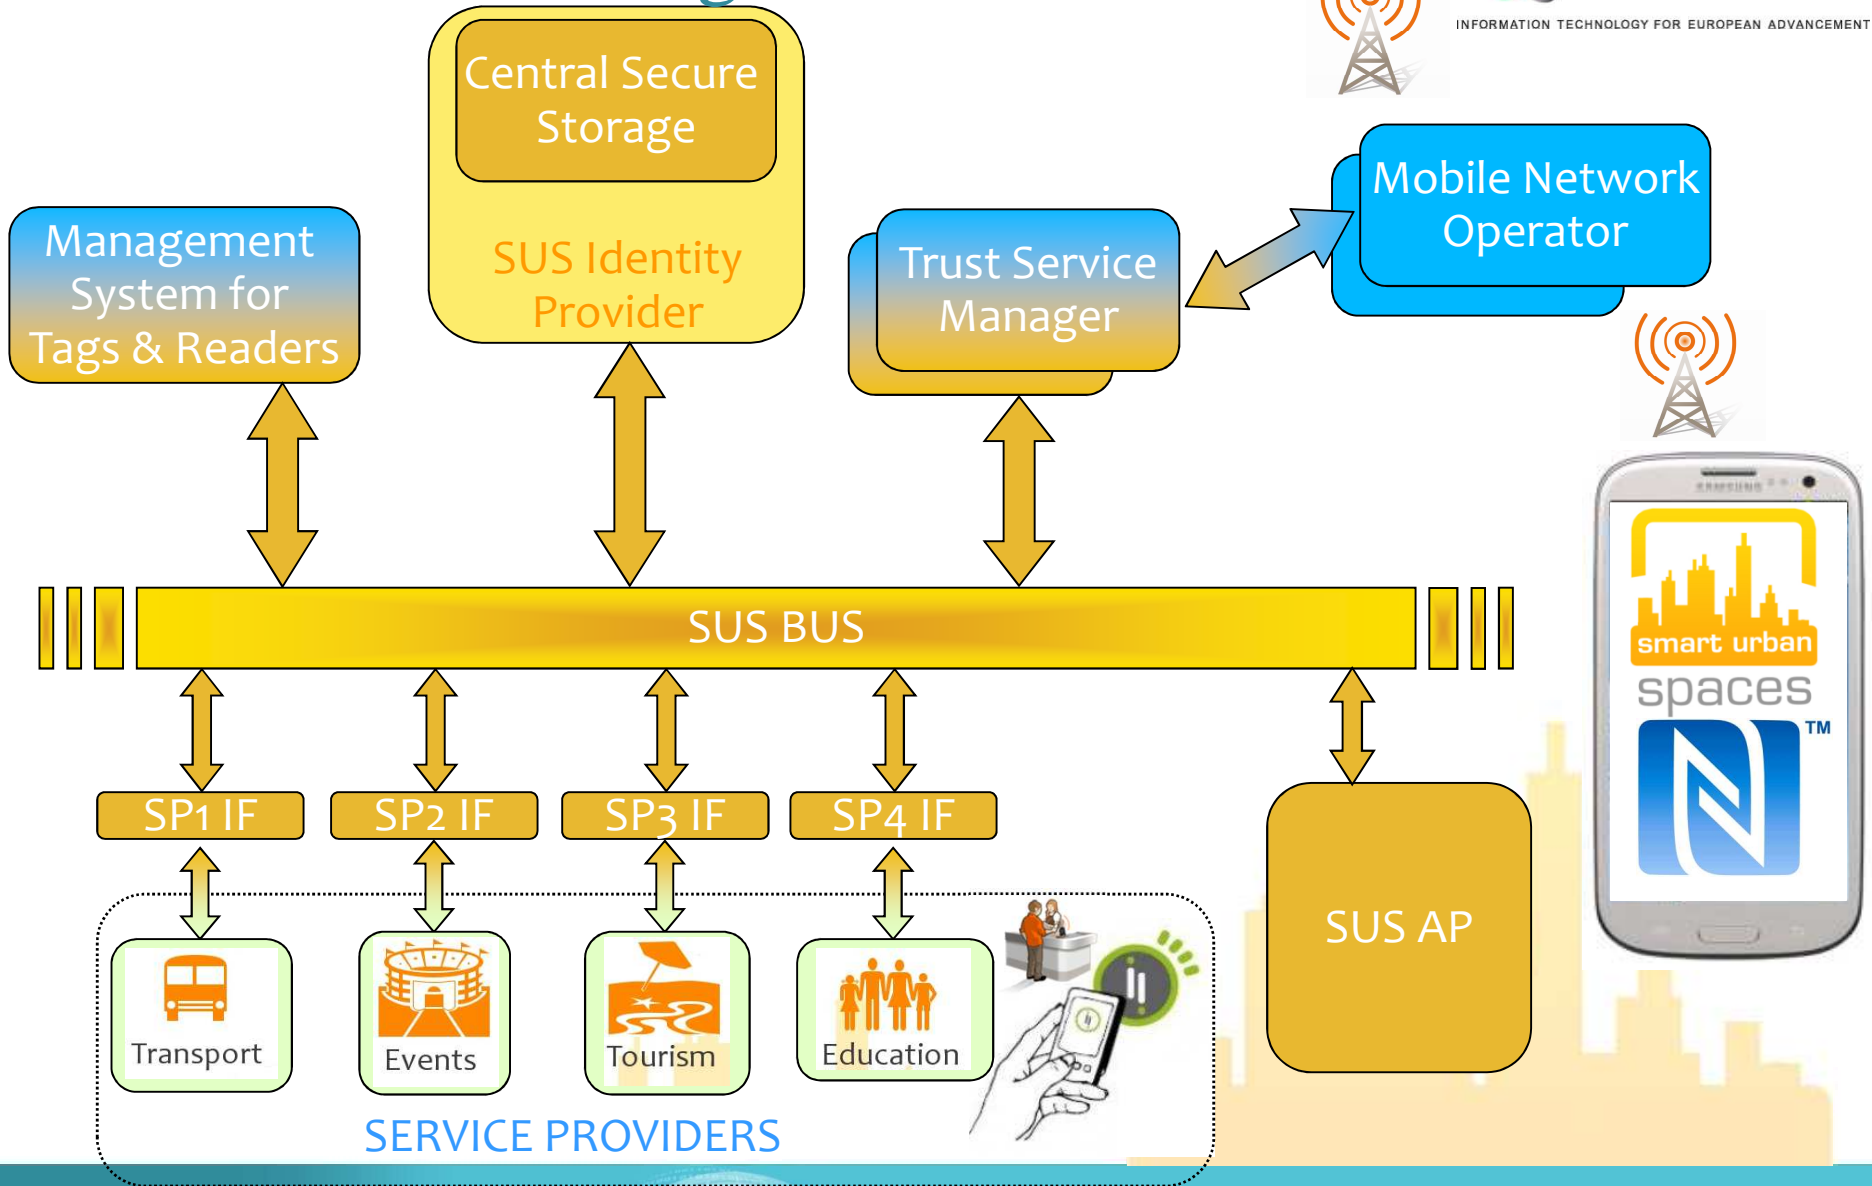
INFORMATION TECHNOLOGY FOR EUROPEAN ADVANCEMENT

Central Secure Storage

SUS Identity Provider

Mobile Network Operator

Management System for Tags & Readers

Trust Service Manager

SUS BUS

SP1 IF

SP2 IF

SP3 IF

SP4 IF

SUS AP

smart urban spaces

TM

Transport

Events

Tourism

Education

SERVICE PROVIDERS